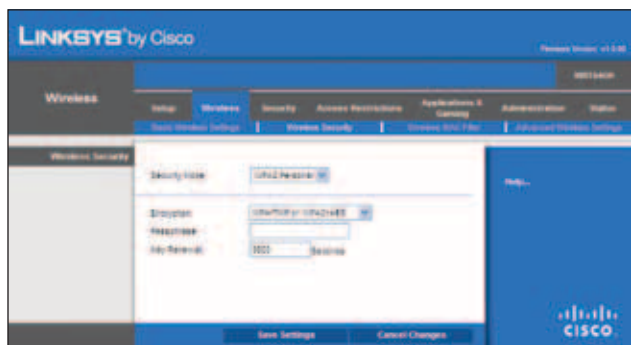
LINKSYS® by Cisco

Firmware Version: v1.0.00

WRT54GH

Wireless

Setup | Wireless | Security | Access Restrictions | Applications & Gaming | Administration | Status

Basic Wireless Settings | Wireless Security | Wireless MAC Filter | Advanced Wireless Settings

Wireless Security

Security Mode: WPA2 Personal

Encryption: TKIP/AES or WPA2/AES

Passphrase:

Key Renewal: 3600 Seconds

Help...

Save Settings

Cancel Changes

CISCO